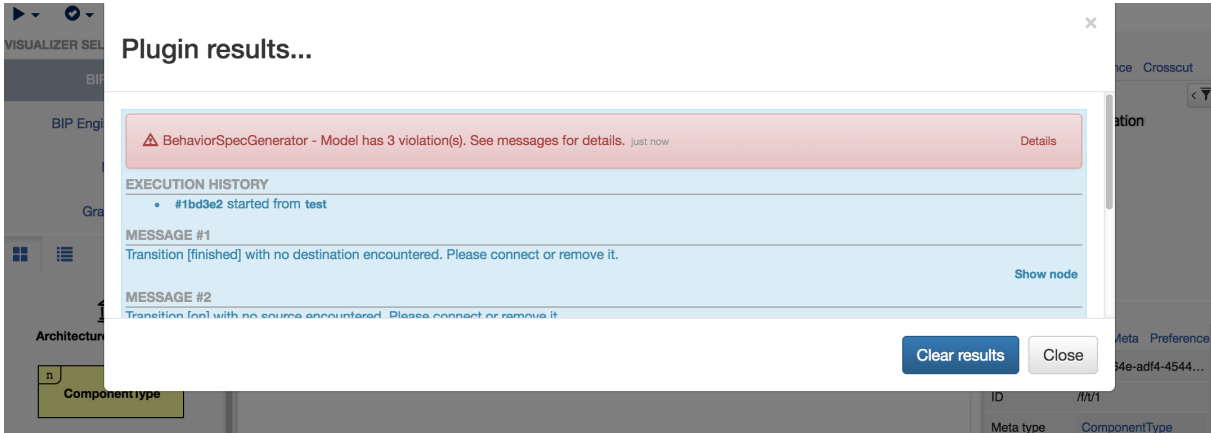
VISUALIZER SEL
BIP
BIP Engi
Gra
Architectur
n
ComponentType

Plugin results...

×

BehaviorSpecGenerator - Model has 3 violation(s). See messages for details. just now
Details

EXECUTION HISTORY
• #1bd3e2 started from test

MESSAGE #1
Transition [finished] with no destination encountered. Please connect or remove it.
Show node

MESSAGE #2
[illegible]

Clear results
Close

nce Crosscut
ation
Meta Preference
4e-adf4-4544...
ID /f/t/1
Meta type ComponentType